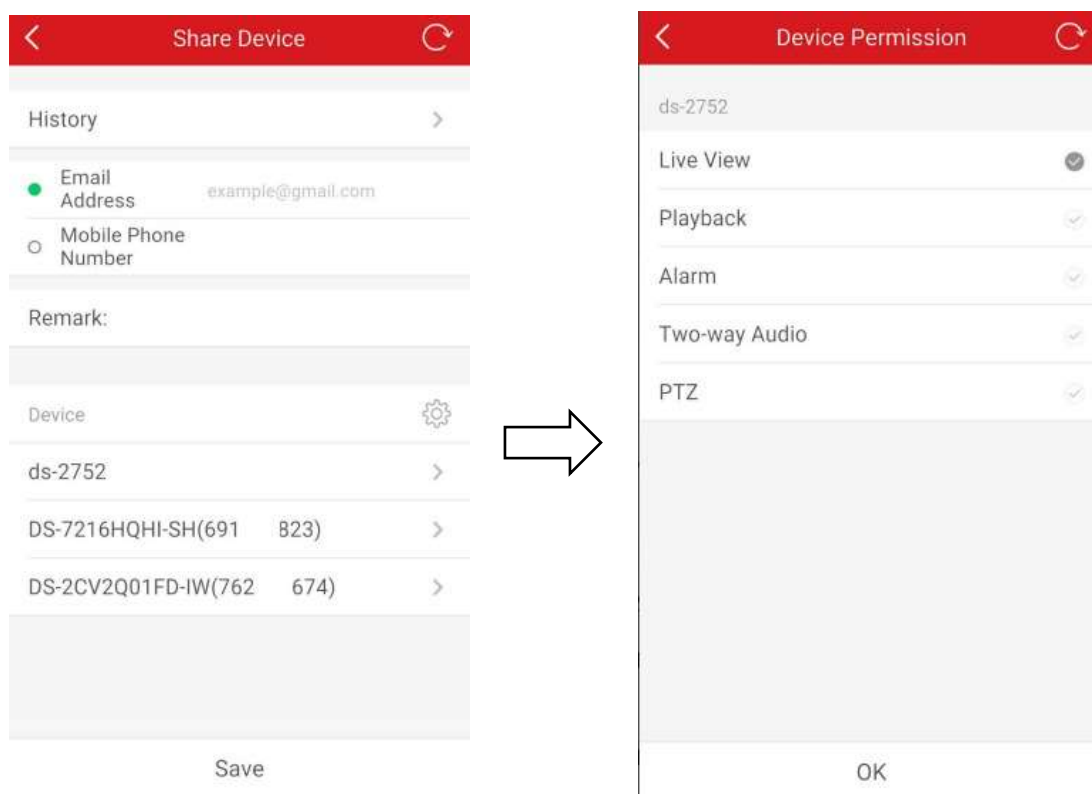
Share Device

History

Email Address example@gmail.com

Mobile Phone Number

Remark:

Device

ds-2752

DS-7216HQHI-SH(691 823)

DS-2CV2Q01FD-IW(762 674)

Save

Device Permission

ds-2752

Live View

Playback

Alarm

Two-way Audio

PTZ

OK